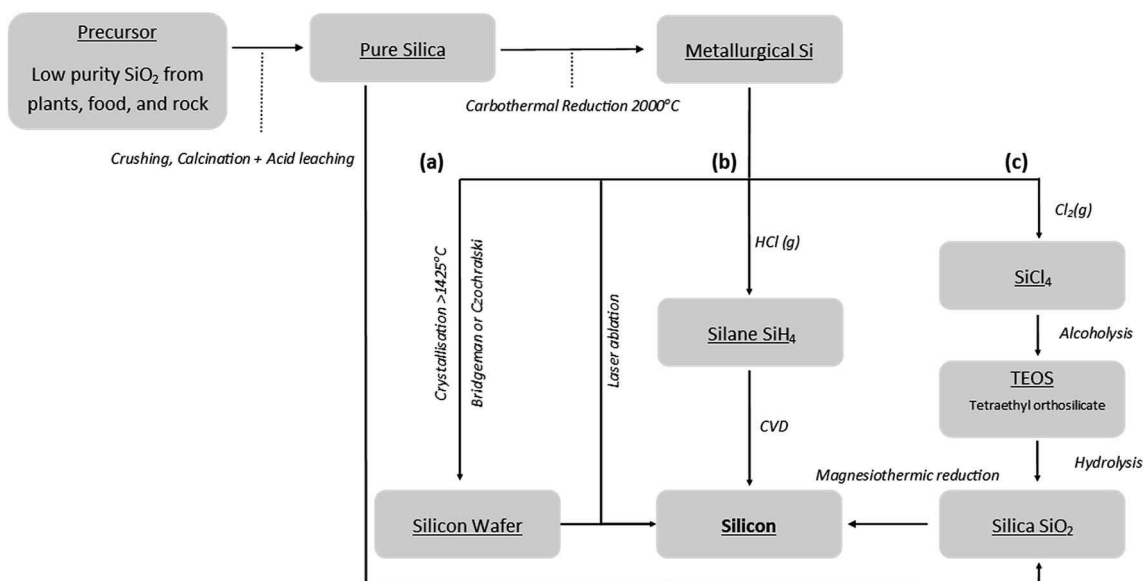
Precursor

Low purity $SiO_2$ from plants, food, and rock

Crushing, Calcination + Acid leaching

Pure Silica

Carbothermal Reduction 2000°C

Metallurgical Si

(a)

(b)

(c)

Crystallisation >1425°C

Bridgeman or Czochralski

Laser ablation

HCl (g)

$Cl_2(g)$

$SiCl_4$

Alcoholysis

Silane $SiH_4$

TEOS

Tetraethyl orthosilicate

CVD

Hydrolysis

Magnesiothermic reduction

Silicon Wafer

Silicon

Silica $SiO_2$